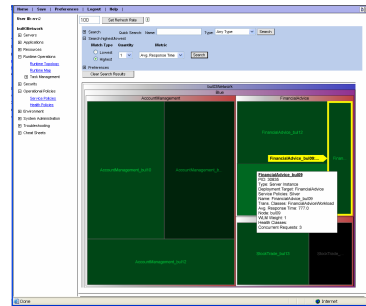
Home | Save | Preferences | Logout | Help |

View: All

buildNetwork
Servers
Applications
Resources
Runtime Operations
Runtime Topology
Runtime Map
Task Management
Security
Operational Policies
Service Policies
Health Policies
Environment
System Administration
Troubleshooting
Cheat Sheets

100 Get Refresh Rate

Search Quick Search Name Type Any Type Search
Search Highest/lowest
Match Type Quantity Metric
Lowest
Highest 1 Avg. Response Time Search
Preferences
Clear Search Results

buildNetwork
Blue
AccountManagement
FinancialAdvice

FinancialAdvice_bui12

FinancialAdvice_bui09

AccountManagement_bui05
AccountManagement_bui01

AccountManagement_bui02

FinancialAdvice_bui09
PID: 30635
Type: Server Instance
Deployment Target: FinancialAdvice
Service Policies: Silver
Name: FinancialAdvice_bui09
Trans. Classes: FinancialAdviceWorkload
Avg. Response Time: 777.0
Node: bui09
WLM Weight: 1
Health Classes:
Concurrent Requests: 0

StockTrade_bui03

Done
Internet